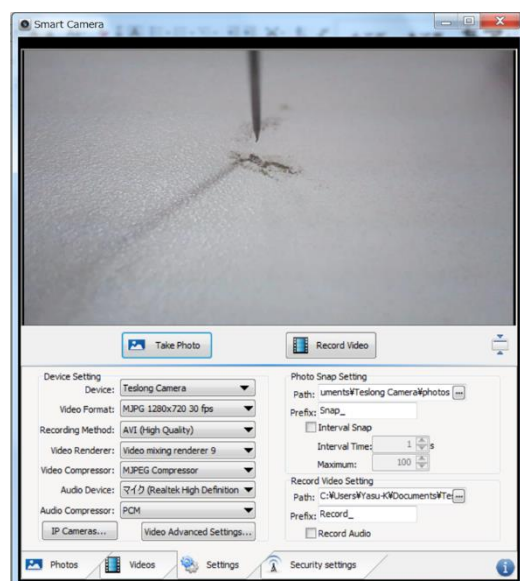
Smart Camera

Take Photo

Record Video

Device Setting

Device: Teslong Camera

Video Format: MJPG 1280x720 30 fps

Recording Method: AVI (High Quality)

Video Renderer: Video mixing renderer 9

Video Compressor: MJPEG Compressor

Audio Device: マイク (Realtek High Definition

Audio Compressor: PCM

IP Cameras...

Video Advanced Settings...

Photo Snap Setting

Path: uments¥Teslong Camera¥photos

Prefix: Snap_

Interval Snap

Interval Time: 1 s

Maximum: 100

Record Video Setting

Path: C:¥Users¥Yasu-K¥Documents¥Te

Prefix: Record_

Record Audio

Photos

Videos

Settings

Security settings